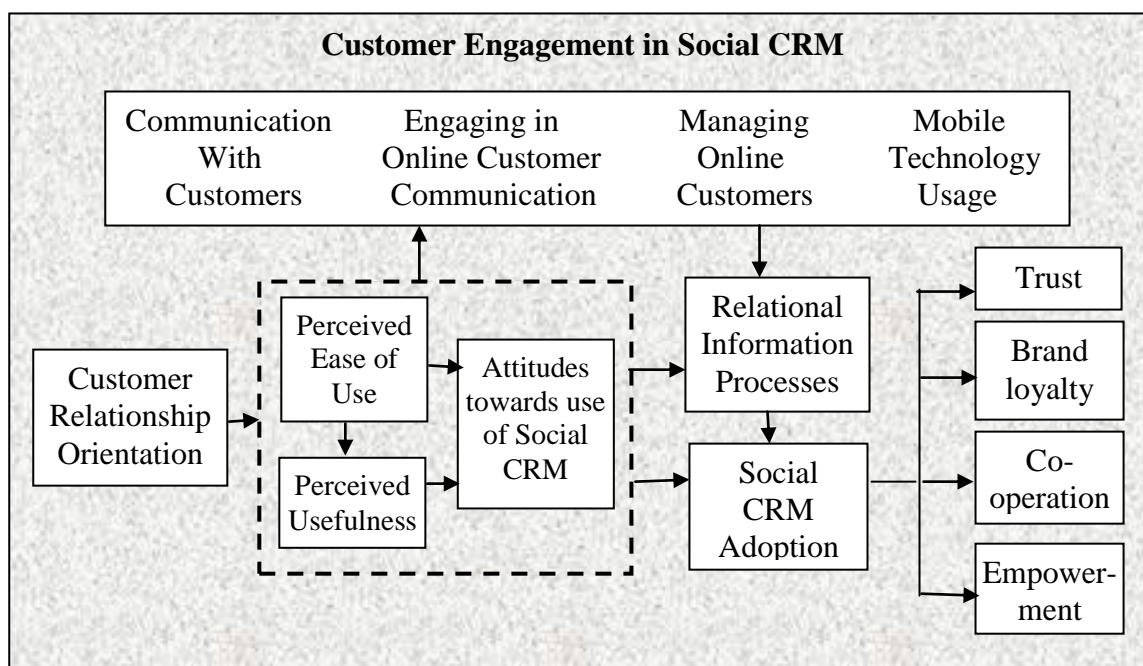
Customer Engagement in Social CRM

Communication With Customers

Engaging in Online Customer Communication

Managing Online Customers

Mobile Technology Usage

Customer Relationship Orientation

Perceived Ease of Use

Perceived Usefulness

Attitudes towards use of Social CRM

Relational Information Processes

Social CRM Adoption

Trust

Brand loyalty

Co-operation

Empowerment